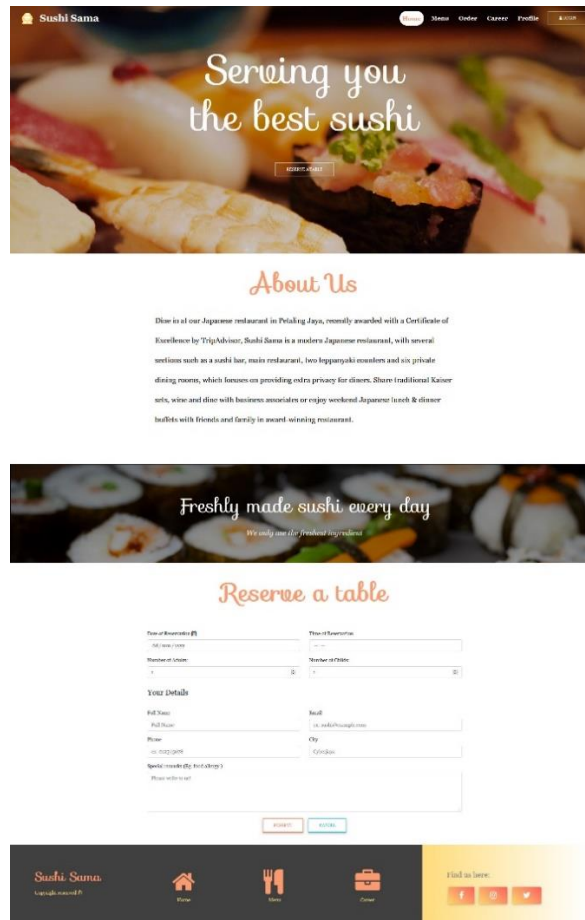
Sushi Sama

Home Menu Order Career Profile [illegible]

Serving you the best sushi

RESERVE A TABLE

About Us

Dine in at our Japanese restaurant in Petaling Jaya, recently awarded with a Certificate of Excellence by TripAdvisor. Sushi Sama is a modern Japanese restaurant, with several sections such as a sushi bar, main restaurant, two teppanyaki counters and six private dining rooms, which focuses on providing extra privacy for diners. Share traditional Kaiser sets, wine and dine with business associates or enjoy weekend Japanese lunch & dinner buffets with friends and family in award-winning restaurant.

Freshly made sushi every day

We only use the freshest ingredients

Reserve a table

Date of Reservation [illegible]
dd/mm/yyyy

Time of Reservation
--:--

Number of Adults
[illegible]

Number of Childs
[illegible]

Your Details

Full Name
Full Name

Email
ex. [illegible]@example.com

Phone
ex. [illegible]

City
Cyberjaya

Special remarks (Eg. food allergy)
Please write to us!

SUBMIT RESET

Sushi Sama
Copyright reserved ©

Home

Menu

Career

Find us here: